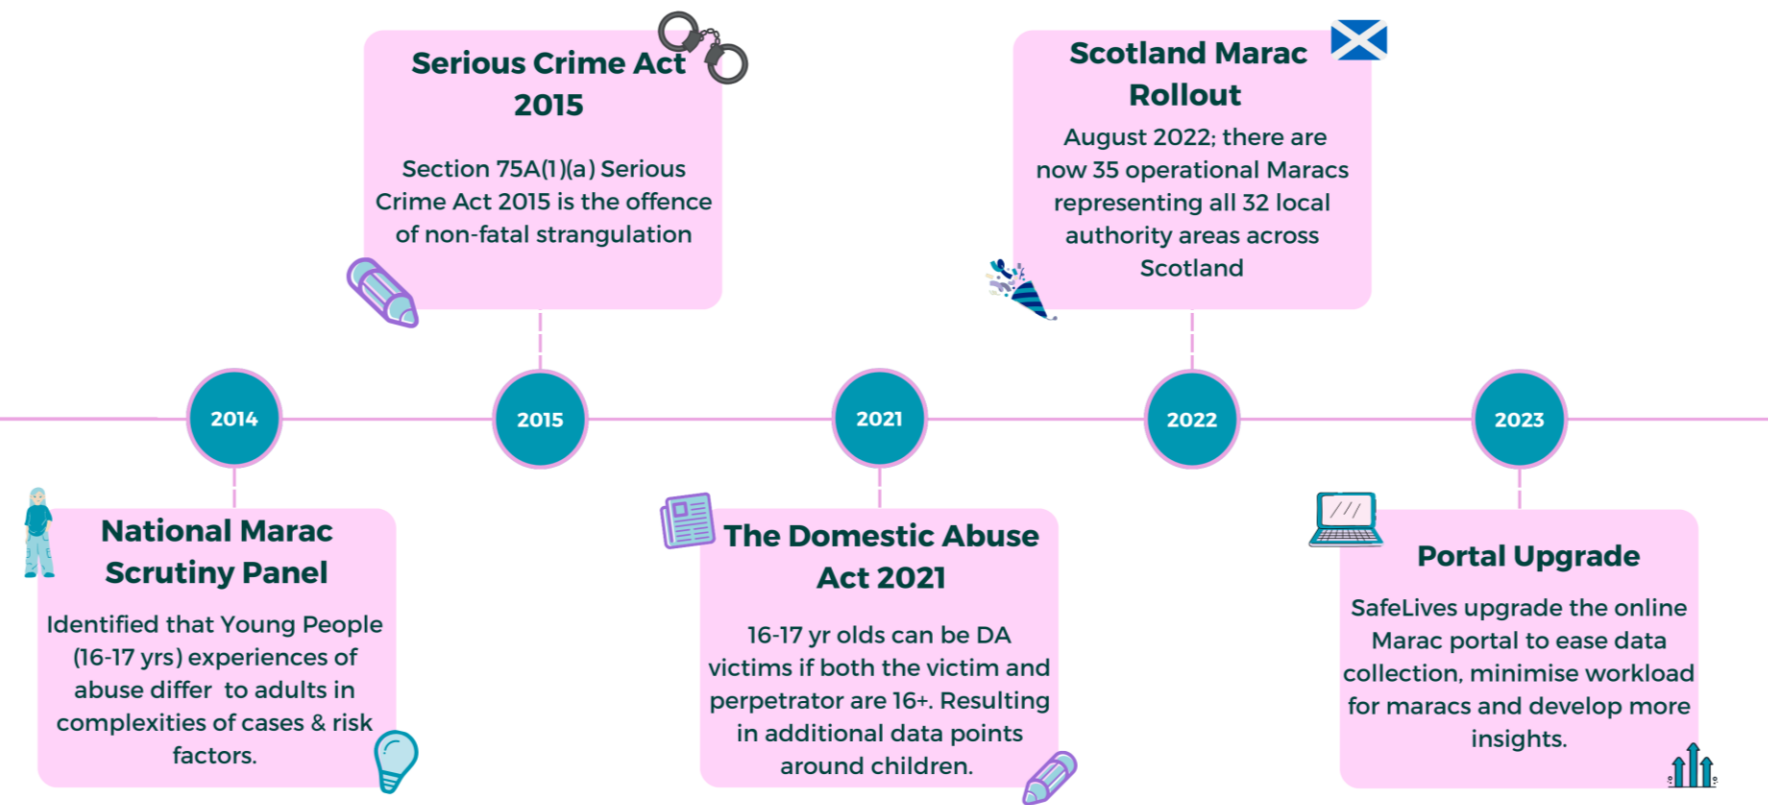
Serious Crime Act 2015

Section 75A(1)(a) Serious Crime Act 2015 is the offence of non-fatal strangulation

Scotland Marac Rollout

August 2022; there are now 35 operational Maracs representing all 32 local authority areas across Scotland

2014

2015

2021

2022

2023

National Marac Scrutiny Panel

Identified that Young People (16-17 yrs) experiences of abuse differ to adults in complexities of cases & risk factors.

The Domestic Abuse Act 2021

16-17 yr olds can be DA victims if both the victim and perpetrator are 16+. Resulting in additional data points around children.

Portal Upgrade

SafeLives upgrade the online Marac portal to ease data collection, minimise workload for maracs and develop more insights.